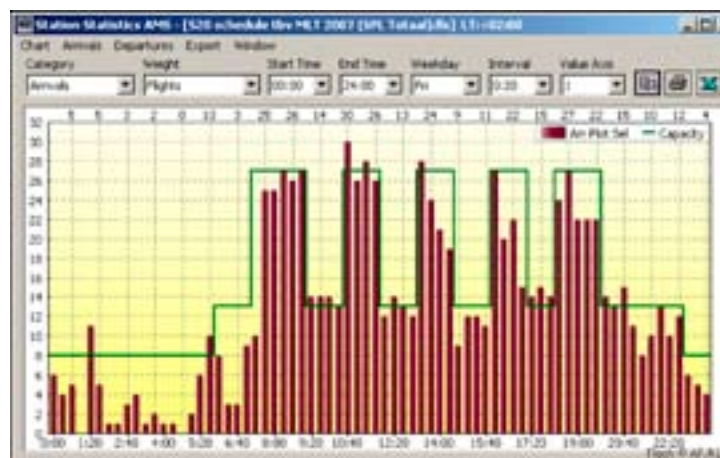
Station Statistics AMS - [S20 schedule tbv MLT 2007 (SPL Totaal)(fs)] L1:=02:00

Chart Arrivals Departures Export Window

Category
Arrivals

Weight
Flights

Start Time
00:00

End Time
24:00

Weekday
Fri

Interval
0:20

Value Axis
1

5 5 2 2 0 10 3 25 26 14 30 26 13 24 9 11 22 15 27 22 15 12 4

Arr Plot Sel
Capacity

30
28
26
24
22
20
18
16
14
12
10
8
6
4
2
0

0:00 1:20 2:40 4:00 5:20 6:40 8:00 9:20 10:40 12:20 14:00 15:40 17:20 19:00 20:40 22:20

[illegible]